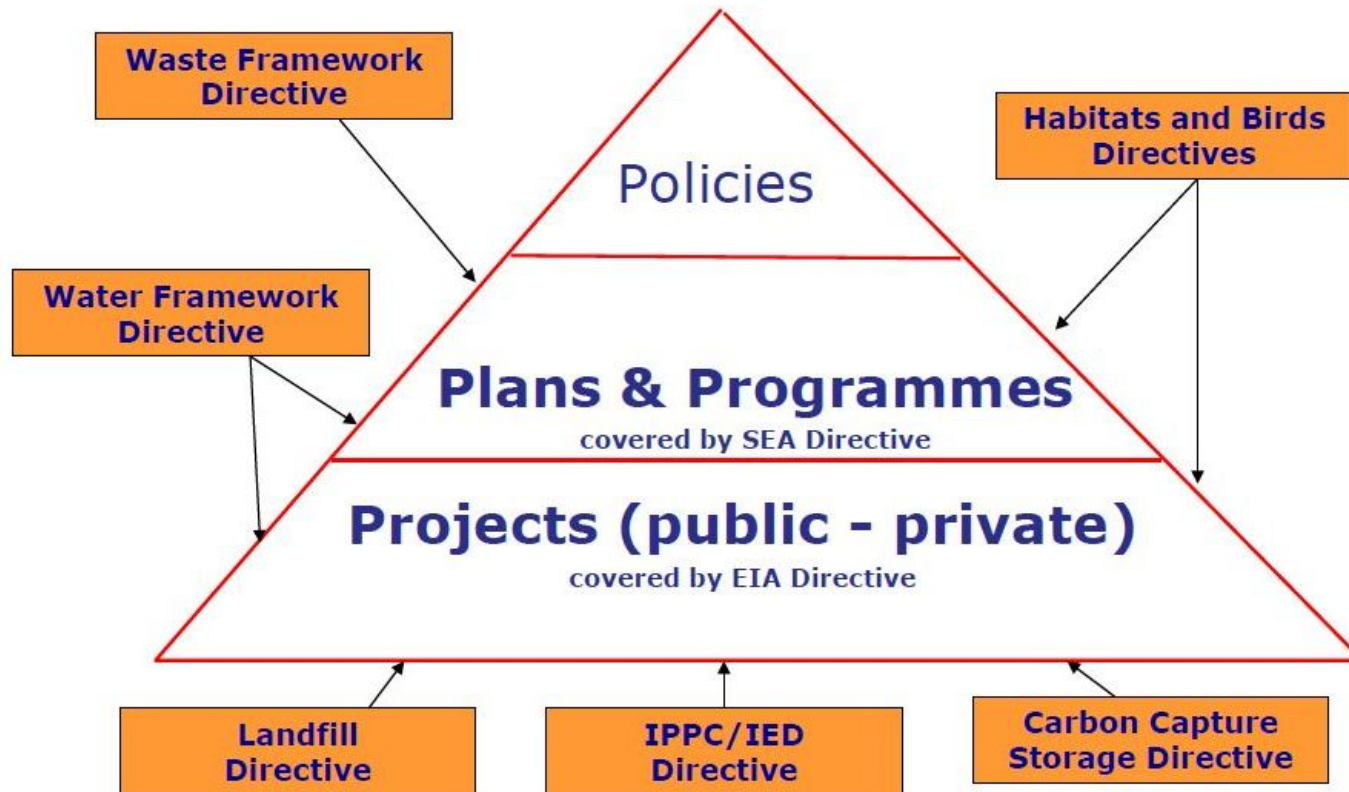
Waste Framework Directive

Habitats and Birds Directives

Policies

Water Framework Directive

Plans & Programmes
covered by SEA Directive

Projects (public - private)
covered by EIA Directive

Landfill Directive

IPPC/IED Directive

Carbon Capture Storage Directive